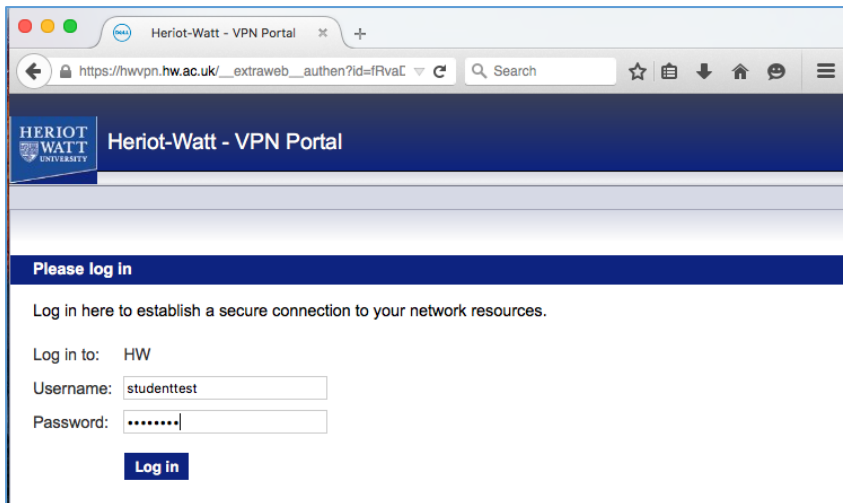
Heriot-Watt - VPN Portal

https://hwvpn.hw.ac.uk/__extraweb__authen?id=fRvaD

Search

HERIOT WATT UNIVERSITY

Heriot-Watt - VPN Portal

Please log in

Log in here to establish a secure connection to your network resources.

Log in to: HW

Username: studenttest

Password: ••••••••

Log in